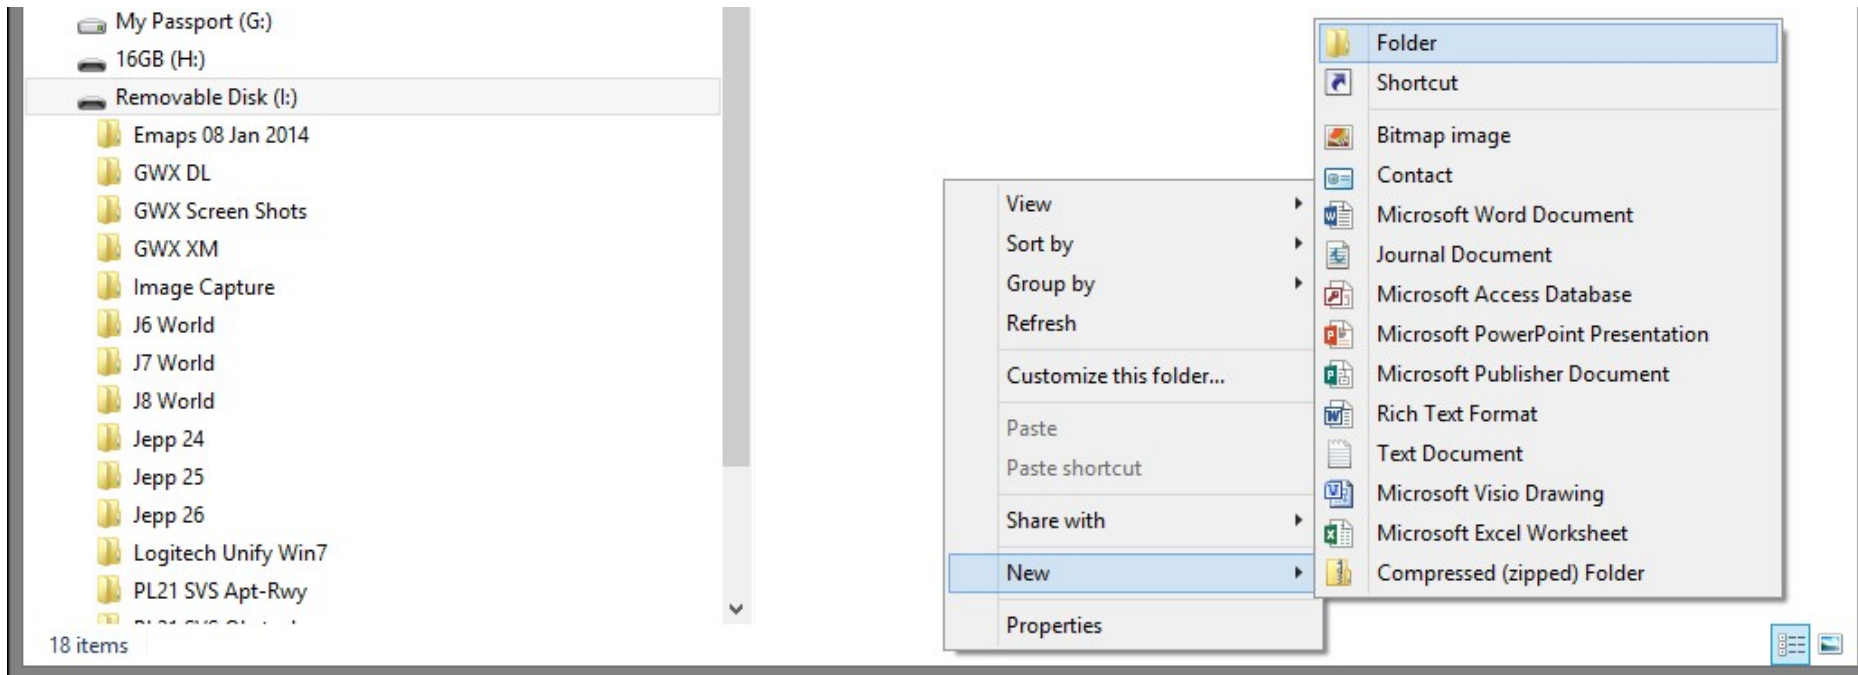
My Passport (G:)
16GB (H:)
Removable Disk (I:)
Emaps 08 Jan 2014
GWX DL
GWX Screen Shots
GWX XM
Image Capture
J6 World
J7 World
J8 World
Jepp 24
Jepp 25
Jepp 26
Logitech Unify Win7
PL21 SVS Apt-Rwy
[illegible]
18 items

View
Sort by
Group by
Refresh
Customize this folder...
Paste
Paste shortcut
Share with
New
Properties

Folder
Shortcut
Bitmap image
Contact
Microsoft Word Document
Journal Document
Microsoft Access Database
Microsoft PowerPoint Presentation
Microsoft Publisher Document
Rich Text Format
Text Document
Microsoft Visio Drawing
Microsoft Excel Worksheet
Compressed (zipped) Folder